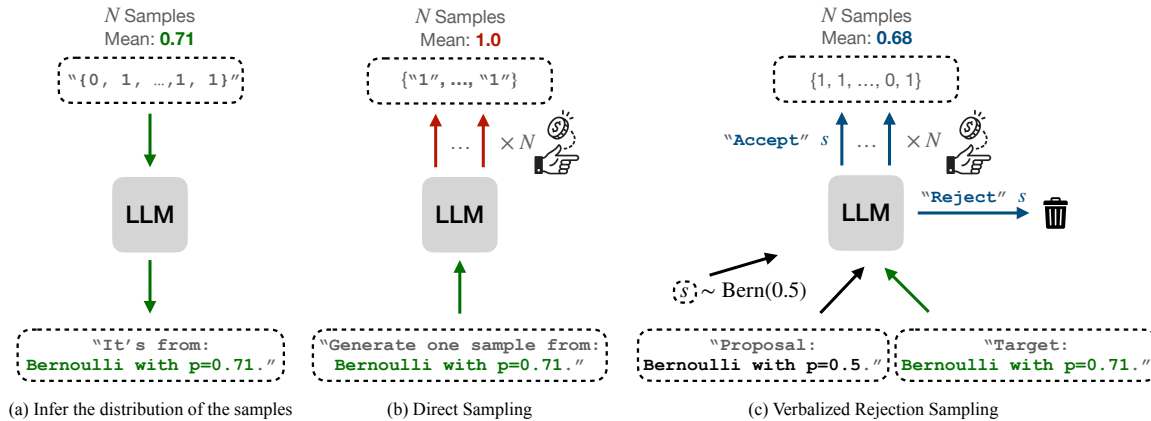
$N$ Samples
Mean: 0.71

"{0, 1, …,1, 1}"

LLM

"It's from:
Bernoulli with p=0.71."

(a) Infer the distribution of the samples

$N$ Samples
Mean: 1.0

{"1", …, "1"}

… $\times N$

LLM

"Generate one sample from:
Bernoulli with p=0.71."

(b) Direct Sampling

$N$ Samples
Mean: 0.68

{1, 1, …, 0, 1}

"Accept" $s$ … $\times N$

LLM

"Reject" $s$

$s \sim$ Bern(0.5)

"Proposal:
Bernoulli with p=0.5."

"Target:
Bernoulli with p=0.71."

(c) Verbalized Rejection Sampling